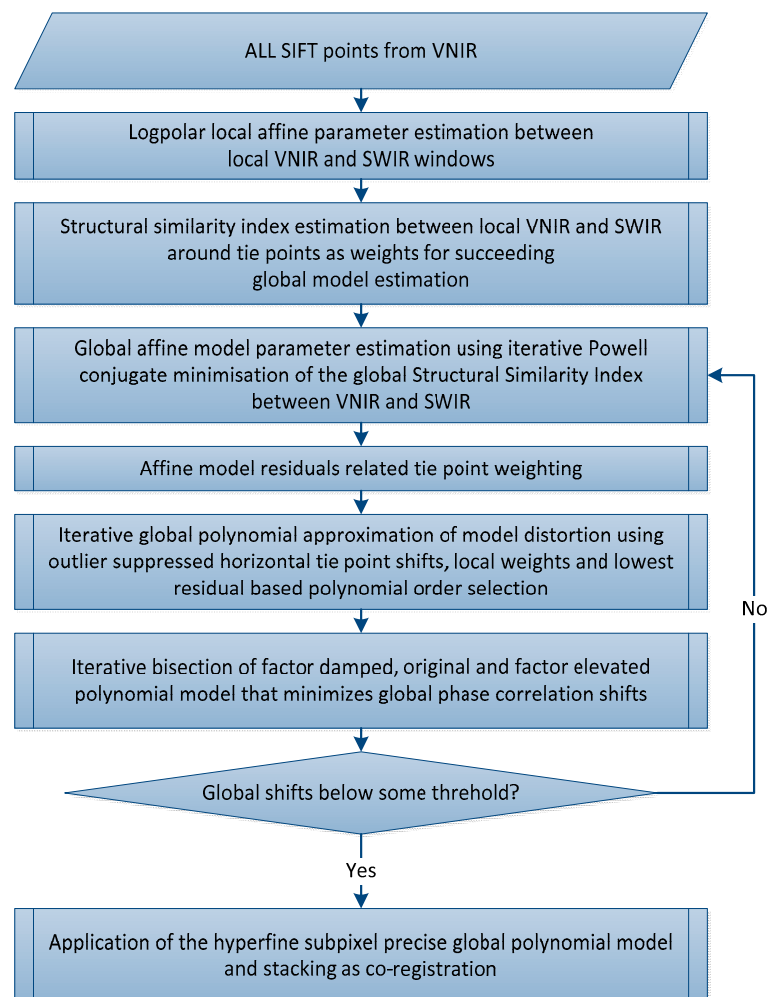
ALL SIFT points from VNIR

Logpolar local affine parameter estimation between local VNIR and SWIR windows

Structural similarity index estimation between local VNIR and SWIR around tie points as weights for succeeding global model estimation

Global affine model parameter estimation using iterative Powell conjugate minimisation of the global Structural Similarity Index between VNIR and SWIR

Affine model residuals related tie point weighting

Iterative global polynomial approximation of model distortion using outlier suppressed horizontal tie point shifts, local weights and lowest residual based polynomial order selection

Iterative bisection of factor damped, original and factor elevated polynomial model that minimizes global phase correlation shifts

Global shifts below some threhold?

No

Yes

Application of the hyperfine subpixel precise global polynomial model and stacking as co-registration